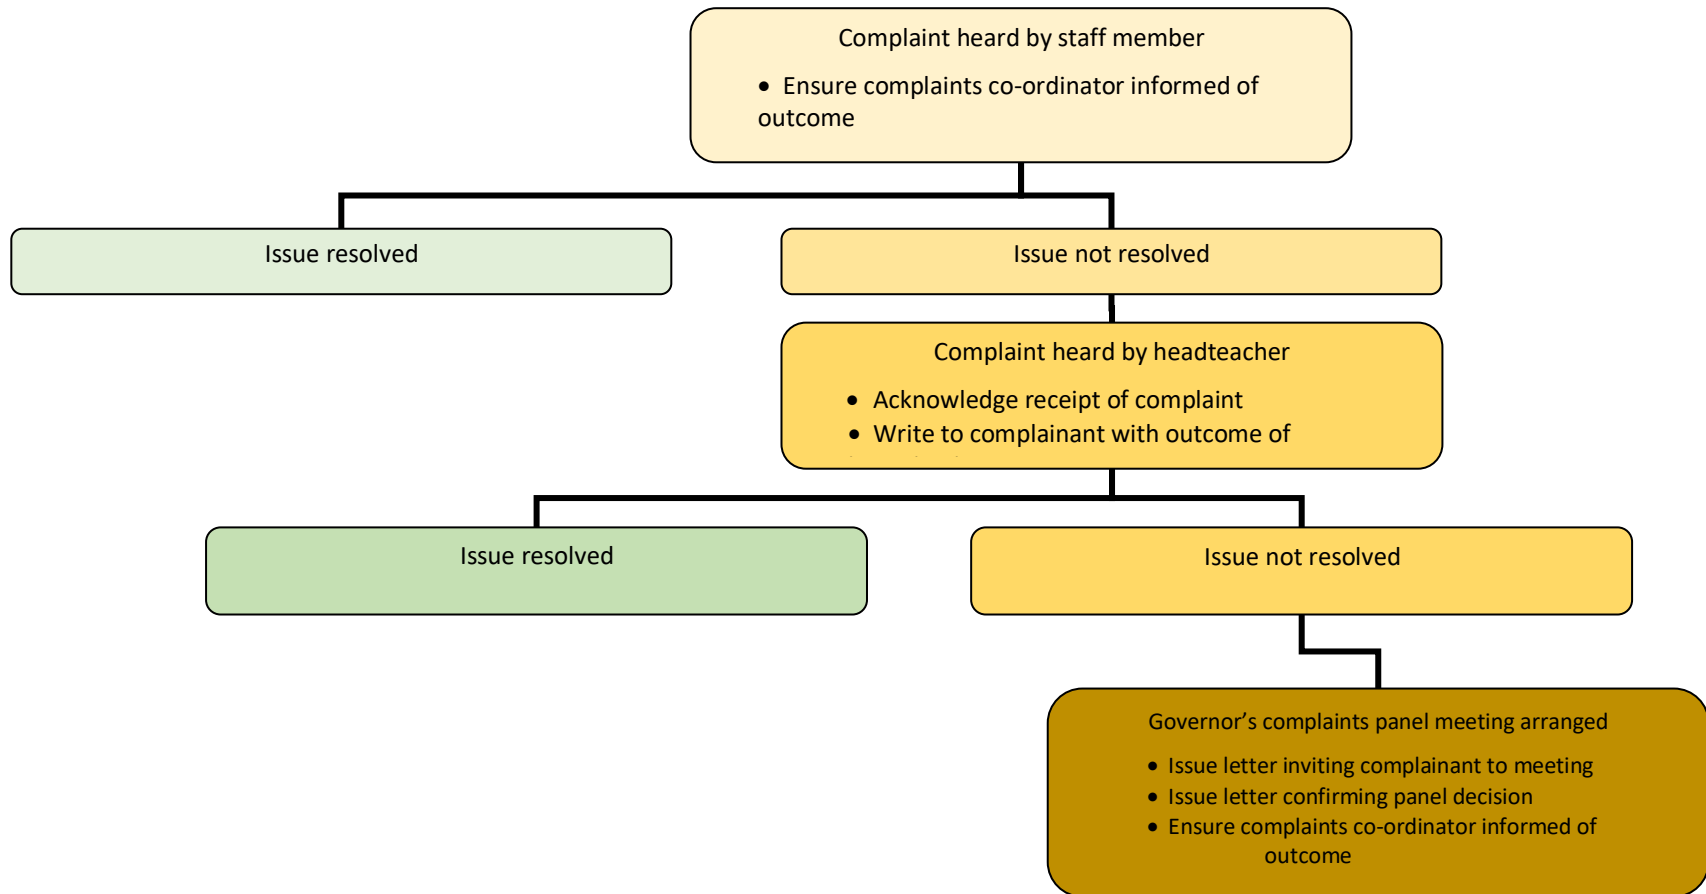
Complaint heard by staff member

- Ensure complaints co-ordinator informed of outcome

Issue resolved

Issue not resolved

Complaint heard by headteacher

- Acknowledge receipt of complaint
- Write to complainant with outcome of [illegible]

Issue resolved

Issue not resolved

Governor's complaints panel meeting arranged

- Issue letter inviting complainant to meeting
- Issue letter confirming panel decision
- Ensure complaints co-ordinator informed of outcome